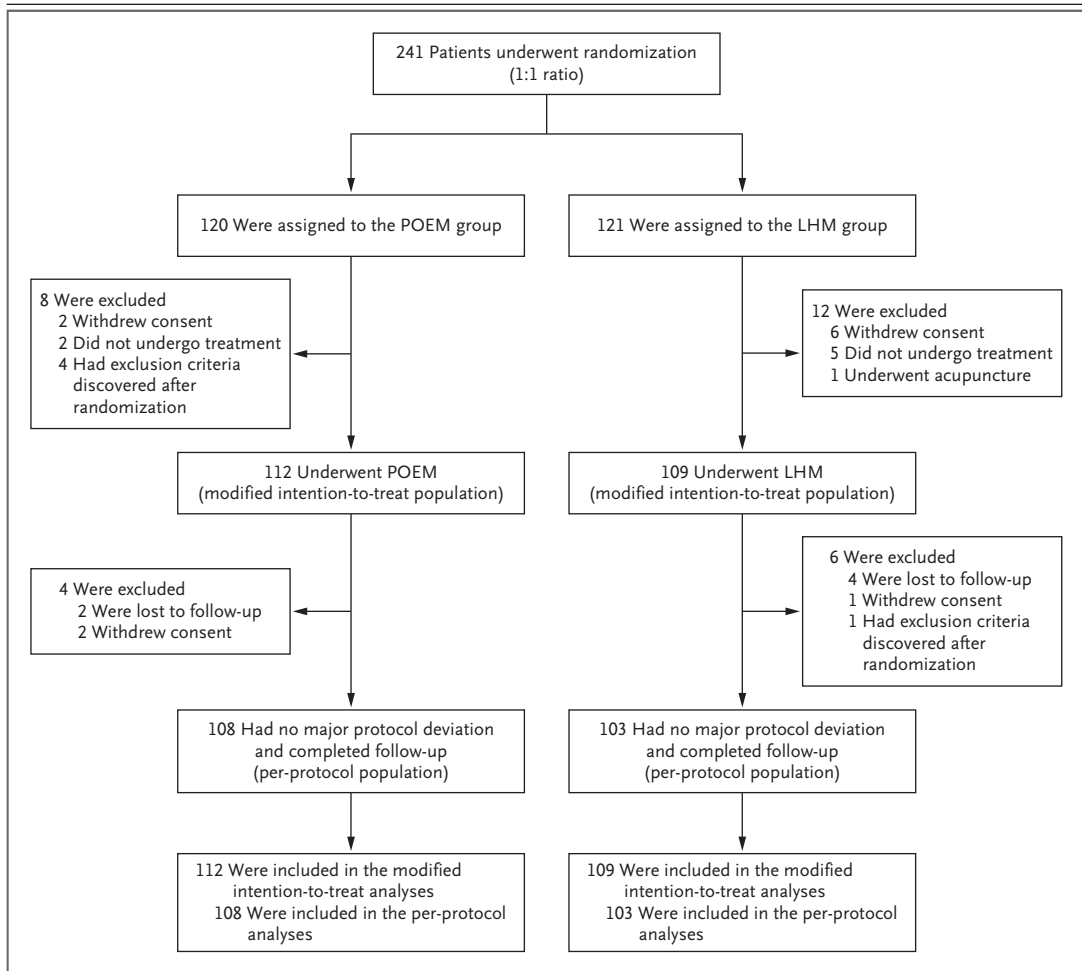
241 Patients underwent randomization (1:1 ratio)

120 Were assigned to the POEM group

121 Were assigned to the LHM group

8 Were excluded
2 Withdrew consent
2 Did not undergo treatment
4 Had exclusion criteria discovered after randomization

12 Were excluded
6 Withdrew consent
5 Did not undergo treatment
1 Underwent acupuncture

112 Underwent POEM (modified intention-to-treat population)

109 Underwent LHM (modified intention-to-treat population)

4 Were excluded
2 Were lost to follow-up
2 Withdrew consent

6 Were excluded
4 Were lost to follow-up
1 Withdrew consent
1 Had exclusion criteria discovered after randomization

108 Had no major protocol deviation and completed follow-up (per-protocol population)

103 Had no major protocol deviation and completed follow-up (per-protocol population)

112 Were included in the modified intention-to-treat analyses
108 Were included in the per-protocol analyses

109 Were included in the modified intention-to-treat analyses
103 Were included in the per-protocol analyses